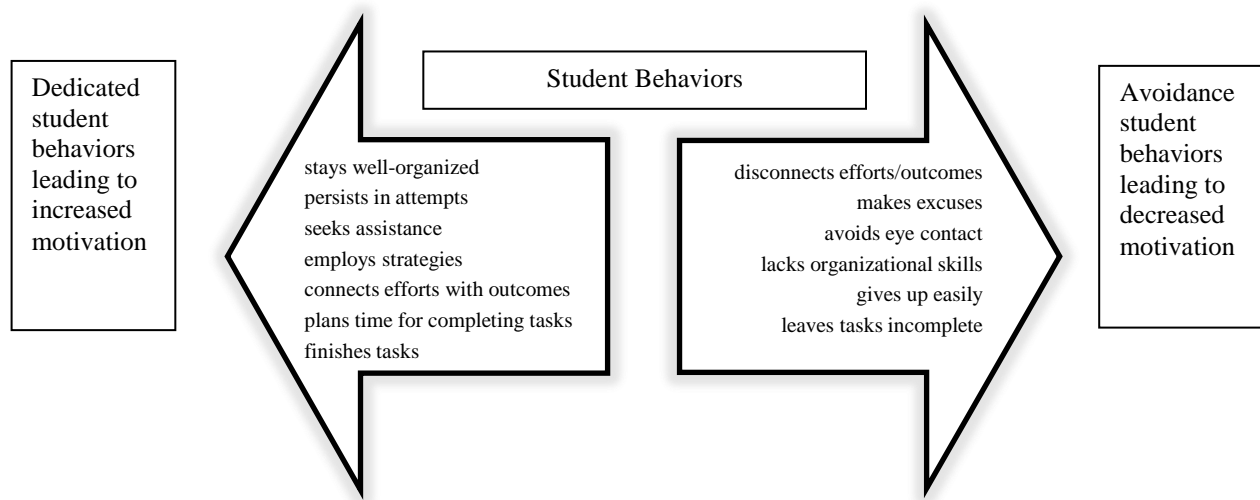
Student Behaviors

Dedicated student behaviors leading to increased motivation

stays well-organized
persists in attempts
seeks assistance
employs strategies
connects efforts with outcomes
plans time for completing tasks
finishes tasks

disconnects efforts/outcomes
makes excuses
avoids eye contact
lacks organizational skills
gives up easily
leaves tasks incomplete

Avoidance student behaviors leading to decreased motivation